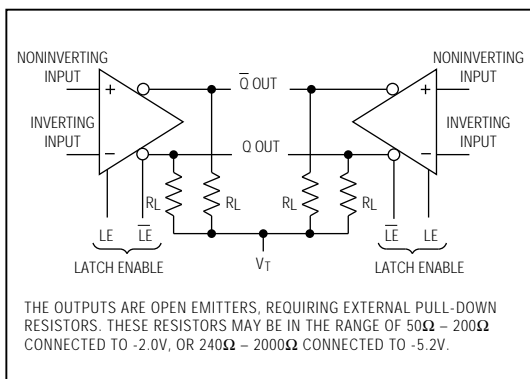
NONINVERTING INPUT

+

INVERTING INPUT

–

$\overline{Q}$ OUT

Q OUT

NONINVERTING INPUT

+

INVERTING INPUT

–

$R_L$ $R_L$ $R_L$ $R_L$

LE $\overline{LE}$

LATCH ENABLE

$V_T$

$\overline{LE}$ LE

LATCH ENABLE

THE OUTPUTS ARE OPEN EMITTERS, REQUIRING EXTERNAL PULL-DOWN RESISTORS. THESE RESISTORS MAY BE IN THE RANGE OF 50Ω – 200Ω CONNECTED TO -2.0V, OR 240Ω – 2000Ω CONNECTED TO -5.2V.